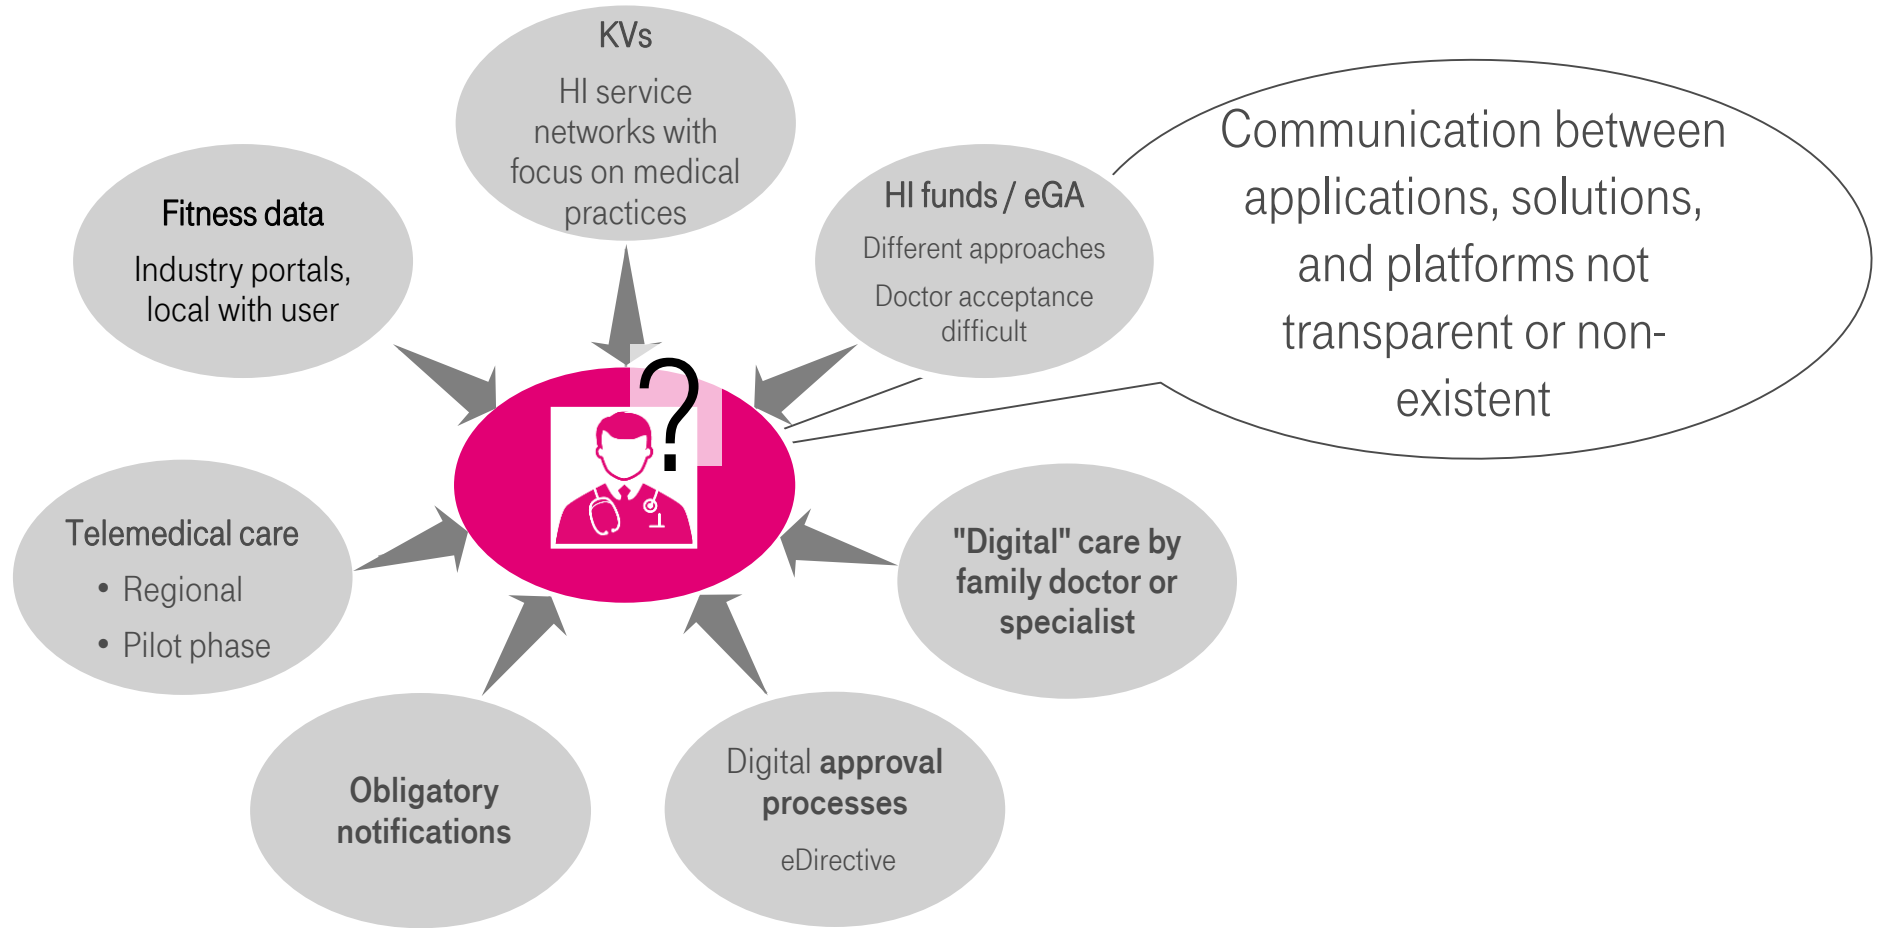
KVs

HI service networks with focus on medical practices

Fitness data

Industry portals, local with user

HI funds / eGA

Different approaches

Doctor acceptance difficult

Communication between applications, solutions, and platforms not transparent or non-existent

?

Telemedical care

• Regional

• Pilot phase

"Digital" care by family doctor or specialist

Obligatory notifications

Digital approval processes

eDirective